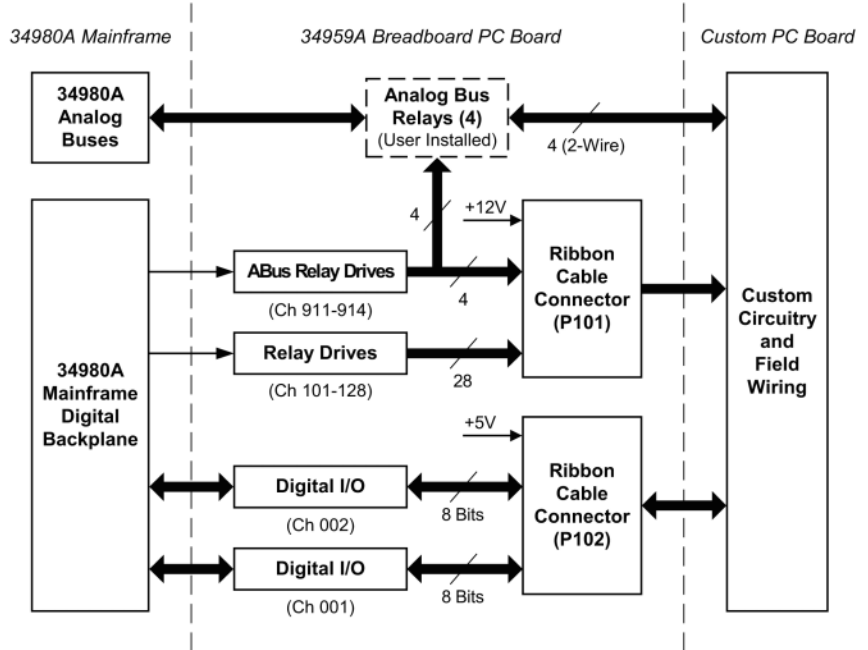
34980A Mainframe

34959A Breadboard PC Board

Custom PC Board

34980A Analog Buses

Analog Bus Relays (4) (User Installed)

4 (2-Wire)

4

+12V

ABus Relay Drives

4

(Ch 911-914)

Ribbon Cable Connector (P101)

Custom Circuitry and Field Wiring

34980A Mainframe Digital Backplane

Relay Drives

28

(Ch 101-128)

+5V

Digital I/O

8 Bits

(Ch 002)

Ribbon Cable Connector (P102)

Digital I/O

8 Bits

(Ch 001)